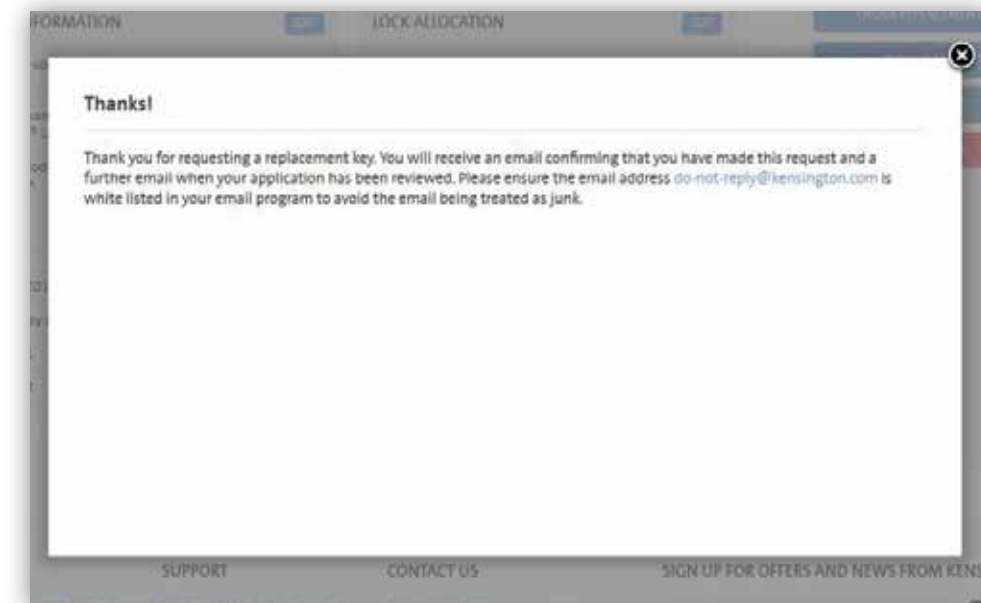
FORMATION

LOCK ALLOCATION

Thanks!

Thank you for requesting a replacement key. You will receive an email confirming that you have made this request and a further email when your application has been reviewed. Please ensure the email address do-not-reply@kensington.com is white listed in your email program to avoid the email being treated as junk.

SUPPORT

CONTACT US

SIGN UP FOR OFFERS AND NEWS FROM KENS